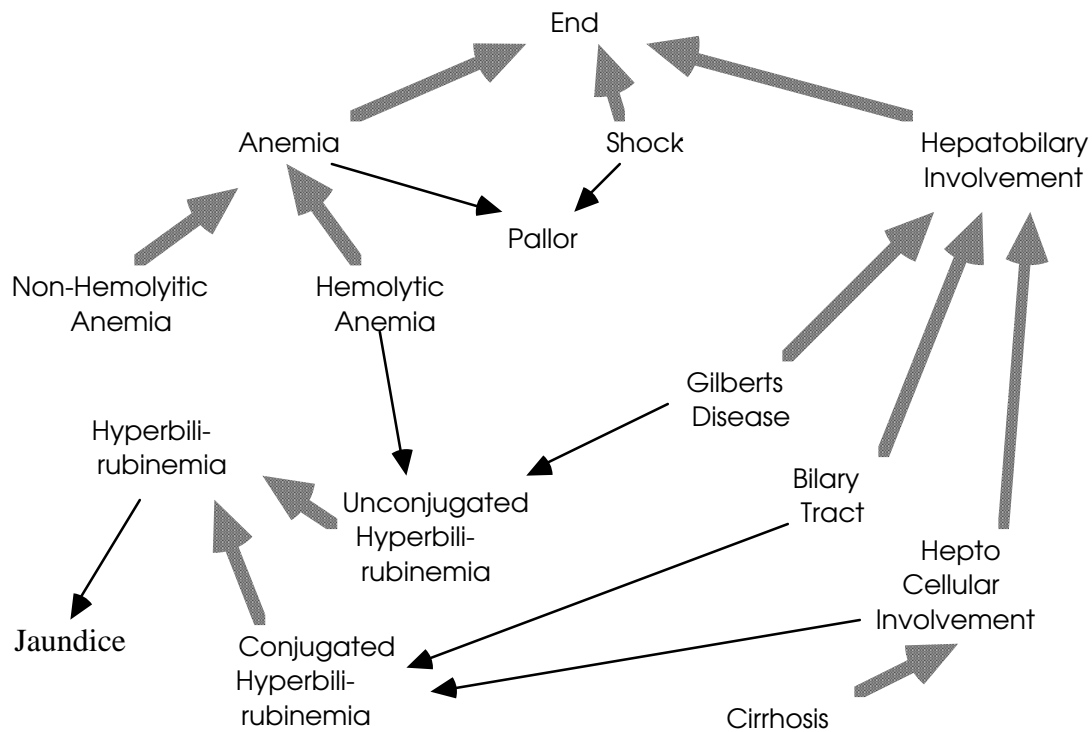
End

Anemia

Shock

Hepatobilary Involvement

Pallor

Non-Hemolyitic Anemia

Hemolytic Anemia

Gilberts Disease

Hyperbilirubinemia

Unconjugated Hyperbilirubinemia

Bilary Tract

Hepto Cellular Involvement

Jaundice

Conjugated Hyperbilirubinemia

Cirrhosis